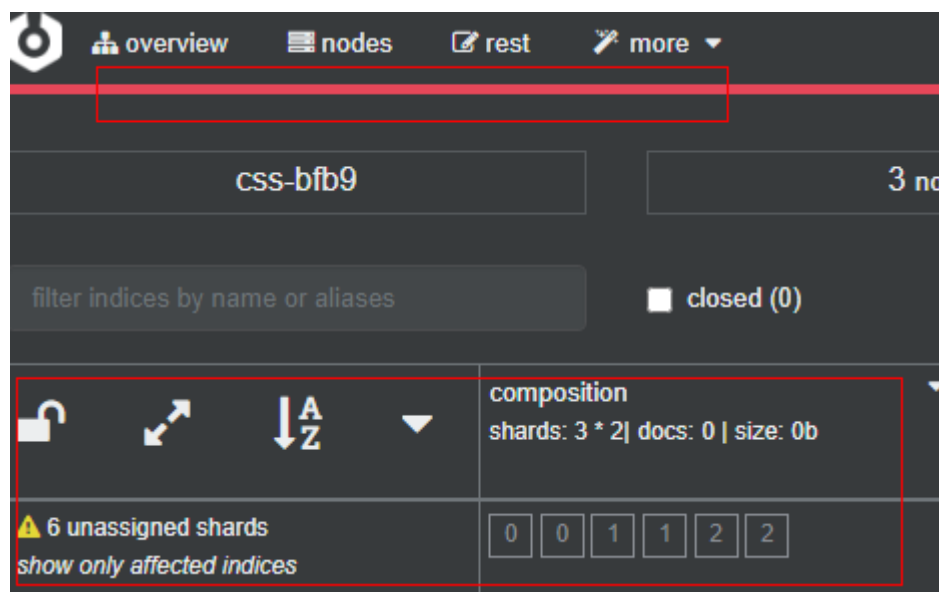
overview nodes rest more

css-bfb9

3 no

filter indices by name or aliases

closed (0)

A
Z

composition
shards: 3 * 2| docs: 0 | size: 0b

6 unassigned shards
show only affected indices

| 0 | 0 | 1 | 1 | 2 | 2 |